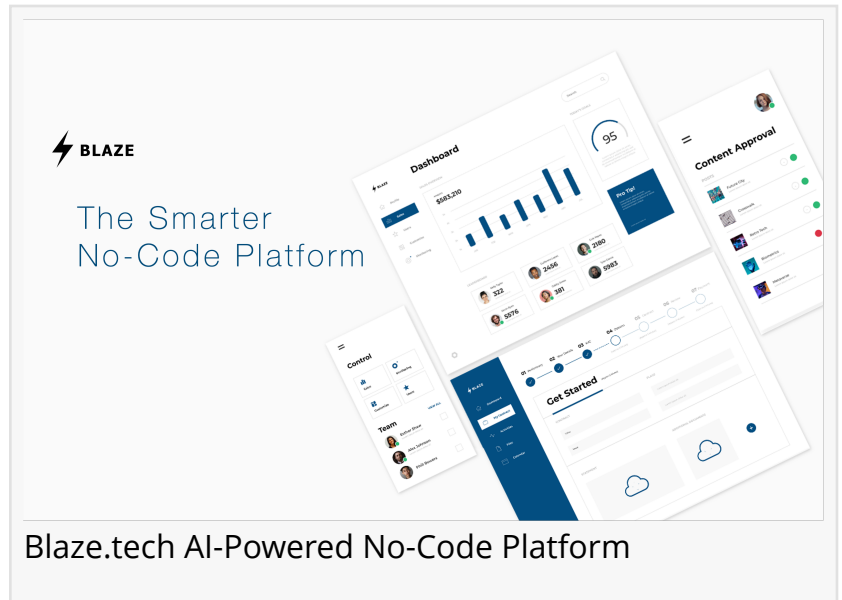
BLAZE

The Smarter No-Code Platform

Dashboard

$583,210

95

Pro Tip!

322

2456

2180

5976

381

5983

Content Approval

Control

Team

Get Started

BLAZE

01

02

03

04

Blaze.tech AI-Powered No-Code Platform